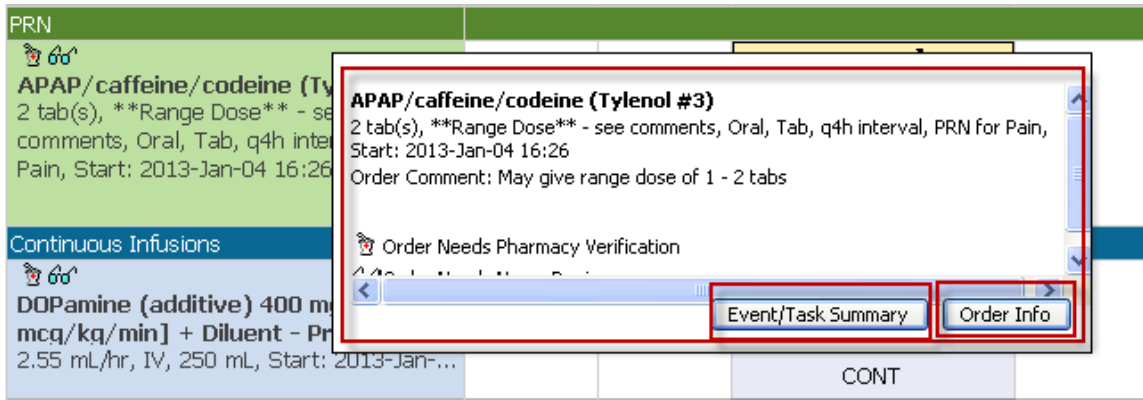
PRN

APAP/caffeine/codeine (Ty

2 tab(s), **Range Dose** - se

comments, Oral, Tab, q4h inte

Pain, Start: 2013-Jan-04 16:26

Continuous Infusions

DOPamine (additive) 400 m

mcg/kg/min] + Diluent - Pr

2.55 mL/hr, IV, 250 mL, Start: 2013-Jan-...

APAP/caffeine/codeine (Tylenol #3)

2 tab(s), **Range Dose** - see comments, Oral, Tab, q4h interval, PRN for Pain, Start: 2013-Jan-04 16:26

Order Comment: May give range dose of 1 - 2 tabs

Order Needs Pharmacy Verification

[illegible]

Event/Task Summary

Order Info

CONT